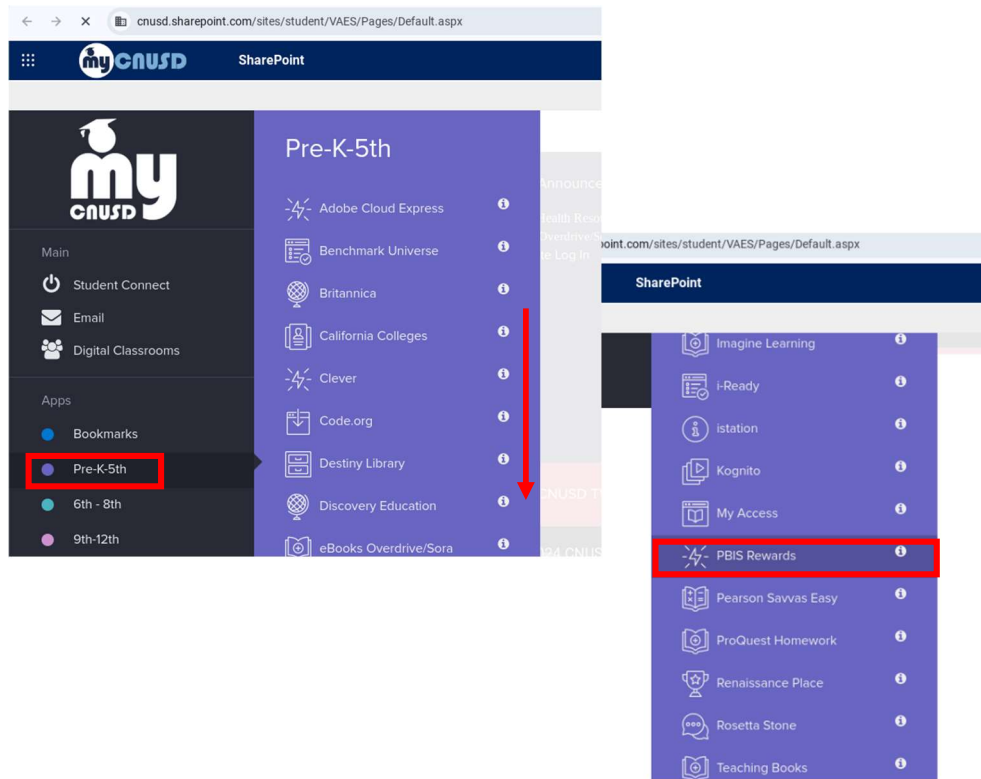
cnusd.sharepoint.com/sites/student/VAES/Pages/Default.aspx

myCNUSD SharePoint

my CNUSD

Main
Student Connect
Email
Digital Classrooms

Apps
Bookmarks
Pre-K-5th
6th - 8th
9th-12th

Pre-K-5th
Adobe Cloud Express
Benchmark Universe
Britannica
California Colleges
Clever
Code.org
Destiny Library
Discovery Education
eBooks Overdrive/Sora

Announce
Health Reso
Overdrive/S
e Log In
CNUSD T
24 CNUS

point.com/sites/student/VAES/Pages/Default.aspx

SharePoint

Imagine Learning
i-Ready
istation
Kognito
My Access
PBIS Rewards
Pearson Savvas Easy
ProQuest Homework
Renaissance Place
Rosetta Stone
Teaching Books